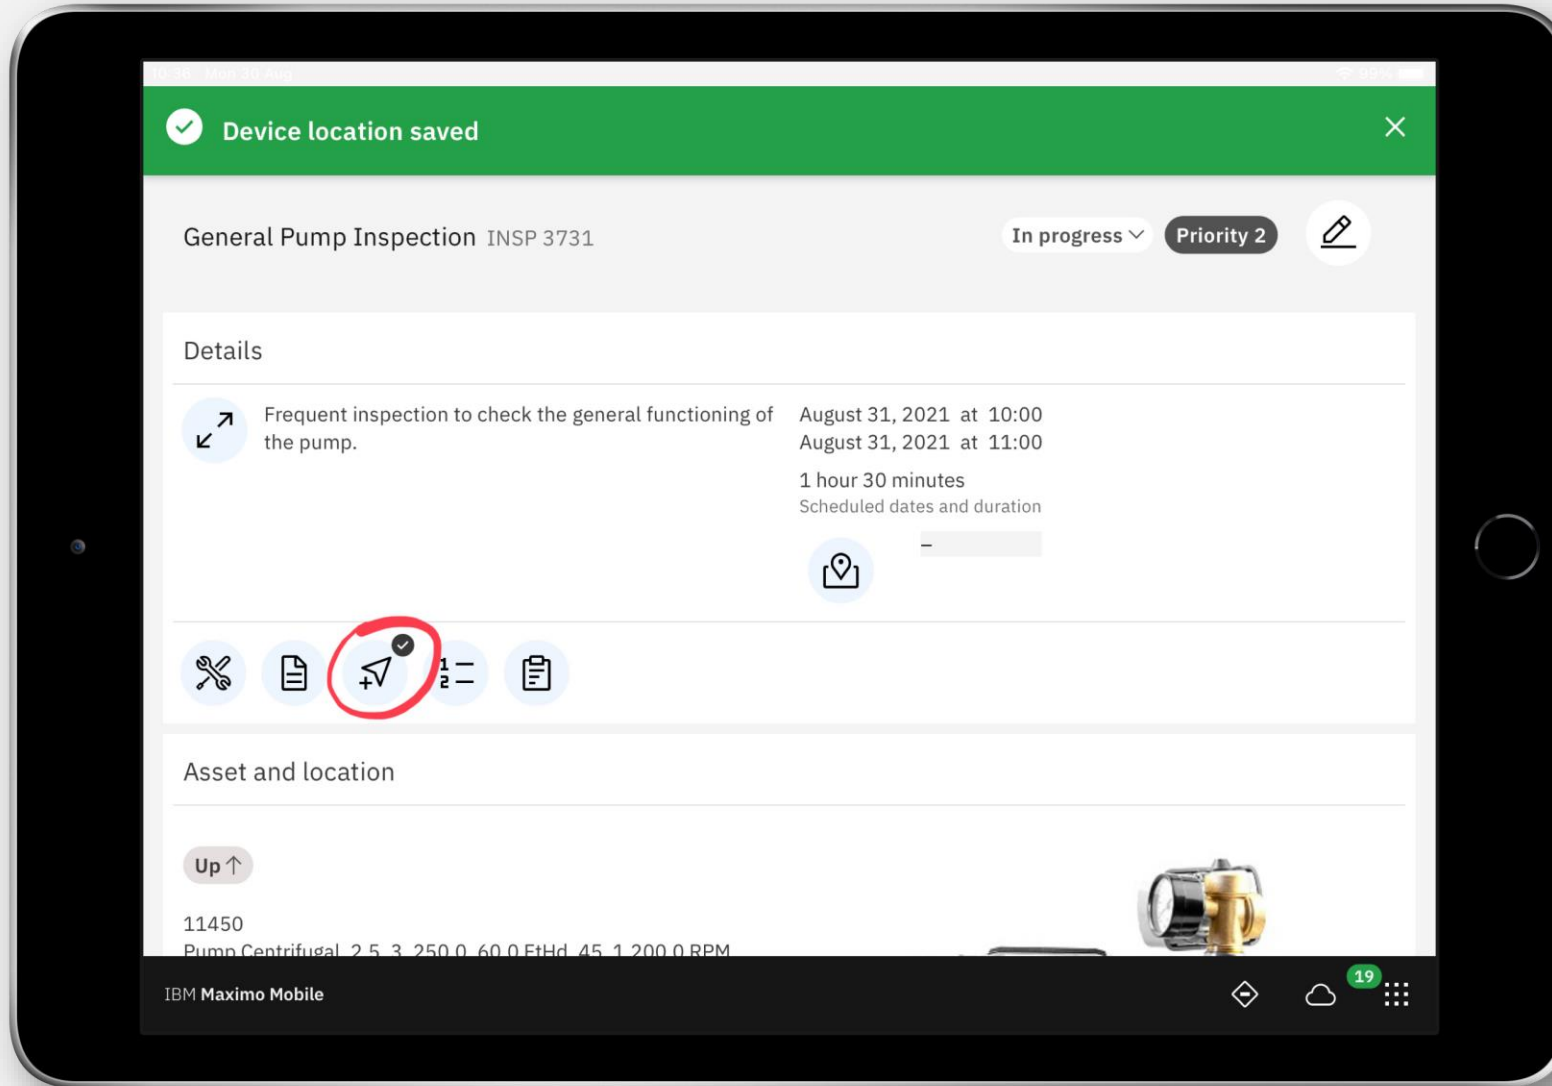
Device location saved

General Pump Inspection INSP 3731

In progress

Priority 2

Details

Frequent inspection to check the general functioning of the pump.

August 31, 2021 at 10:00
August 31, 2021 at 11:00

1 hour 30 minutes
Scheduled dates and duration

–

Asset and location

Up

11450
Pump Centrifugal 2.5 3 250.0 60.0 FtHd 45 1,200.0 RPM

IBM Maximo Mobile

19